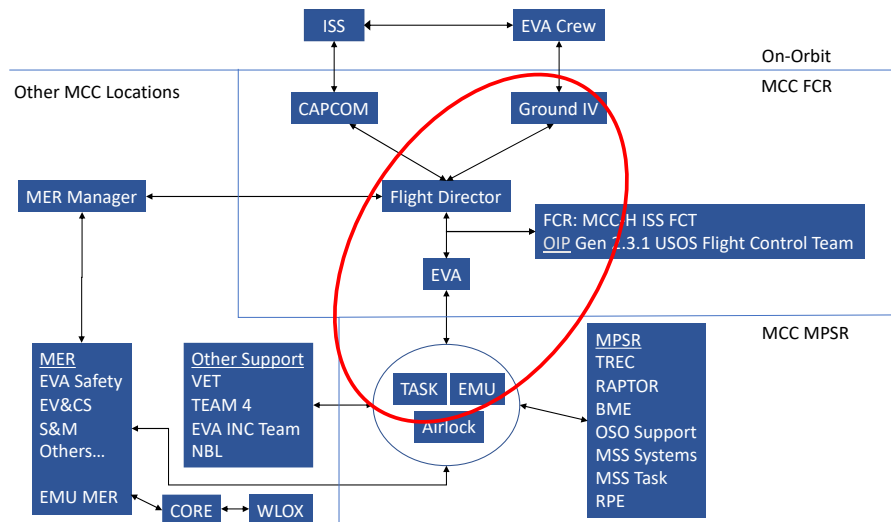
ISS

EVA Crew

On-Orbit

Other MCC Locations

MCC FCR

CAPCOM

Ground IV

MER Manager

Flight Director

FCR: MCC-H ISS FCT
OIP Gen 2.3.1 USOS Flight Control Team

EVA

MCC MPSR

MER
EVA Safety
EV&CS
S&M
Others…

EMU MER

Other Support
VET
TEAM 4
EVA INC Team
NBL

TASK

EMU

Airlock

MPSR
TREC
RAPTOR
BME
OSO Support
MSS Systems
MSS Task
RPE

CORE

WLOX